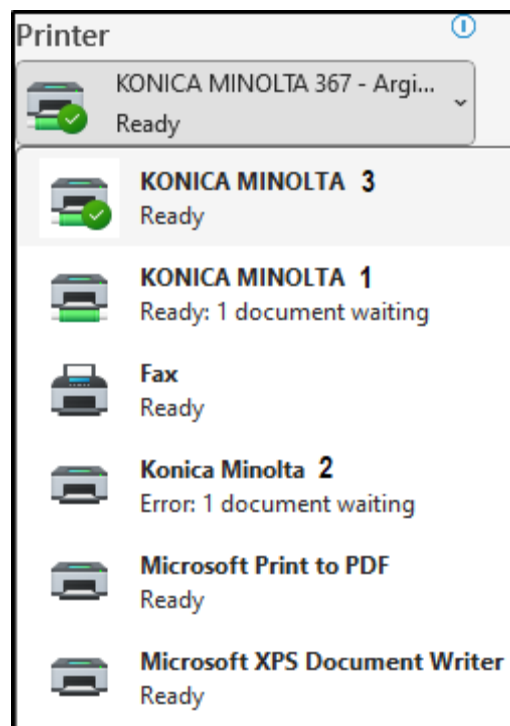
Printer

KONICA MINOLTA 367 - Argi...
Ready

KONICA MINOLTA 3
Ready

KONICA MINOLTA 1
Ready: 1 document waiting

Fax
Ready

Konica Minolta 2
Error: 1 document waiting

Microsoft Print to PDF
Ready

Microsoft XPS Document Writer
Ready